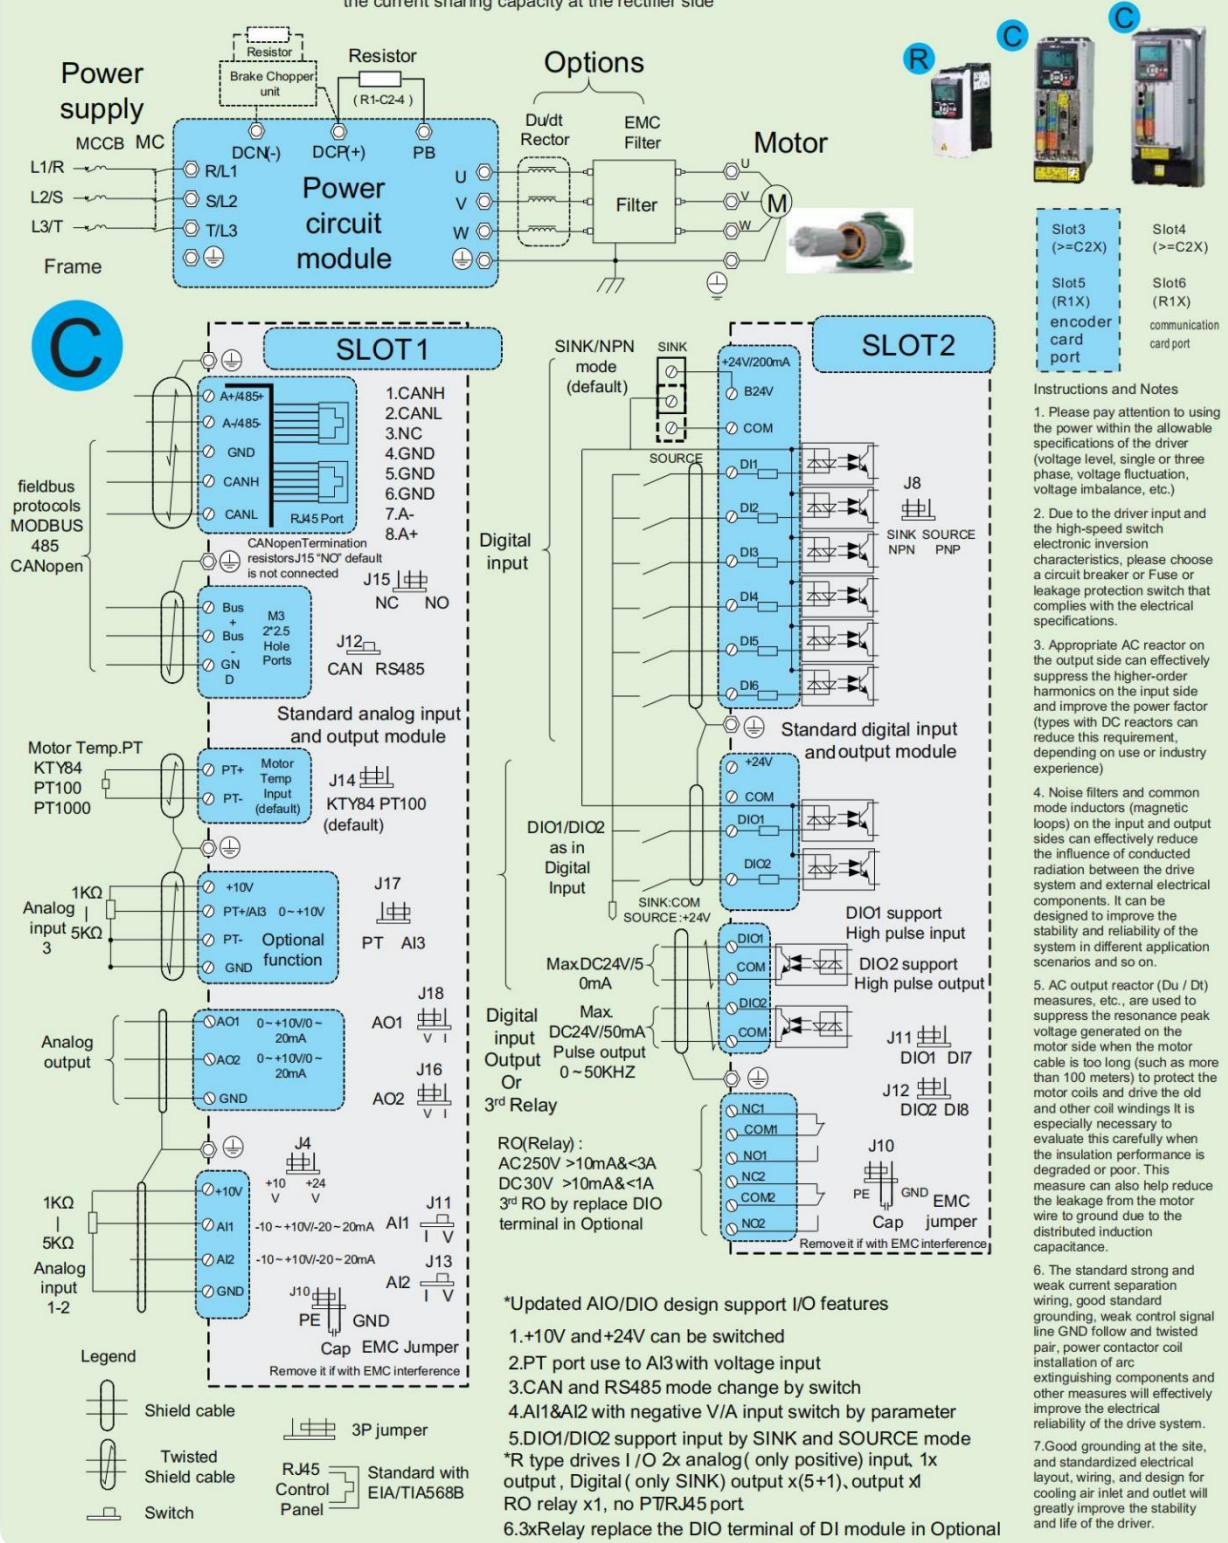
the current sharing capacity at the rectifier side

Resistor
Brake Chopper unit
Resistor
(R1-C2-4)
Options
Power supply
MCCB MC
L1/R
L2/S
L3/T
Frame
R/L1
S/L2
T/L3
DCN(-)
DCP(+)
PB
Power circuit module
U
V
W
Du/dt Rector
EMC Filter
Filter
Motor
U
V
W
M
R
C
C

Slot3 (>=C2X)
Slot4 (>=C2X)
Slot5 (R1X) encoder card port
Slot6 (R1X) communication card port

C
SLOT1
A+/485+
A-/485-
GND
CANH
CANL
RJ45 Port
1.CANH
2.CANL
3.NC
4.GND
5.GND
6.GND
7.A-
8.A+
CANopenTermination resistorsJ15 "NO" default is not connected
J15
NC NO
fieldbus protocols MODBUS 485 CANopen
Bus +
Bus -
GND
M3 2*2.5 Hole Ports
J12
CAN RS485
Standard analog input and output module
Motor Temp.PT KTY84 PT100 PT1000
PT+
PT-
Motor Temp Input (default)
J14
KTY84 PT100 (default)
1KΩ
Analog input 3
5KΩ
+10V
PT+/AI3 0~+10V
PT-
GND
Optional function
J17
PT AI3
Analog output
AO1 0~+10V/0~20mA
AO2 0~+10V/0~20mA
GND
J18
AO1
V I
J16
AO2
V I
J4
+10 V
+24 V
+10V
AI1 -10~+10V/-20~20mA
AI2 -10~+10V/-20~20mA
GND
J11
AI1
I V
J13
AI2
I V
1KΩ
5KΩ
Analog input 1-2
J10
PE GND
Cap EMC Jumper
Remove it if with EMC interference
Legend
Shield cable
Twisted Shield cable
Switch
3P jumper
RJ45 Control Panel
Standard with EIA/TIA568B

SINK/NPN mode (default)
SINK
SOURCE
SLOT2
+24V/200mA
B24V
COM
DI1
DI2
DI3
DI4
DI5
DI6
Digital input
J8
SINK SOURCE NPN PNP
Standard digital input and output module
+24V
COM
DIO1
DIO2
DIO1/DIO2 as in Digital Input
SINK:COM SOURCE:+24V
DIO1
COM
DIO2
COM
DIO1 support High pulse input
DIO2 support High pulse output
MaxDC24V/50mA
Digital input Output Or 3rd Relay
Max. DC24V/50mA Pulse output 0~50KHZ
J11
DIO1 DI7
J12
DIO2 DI8
NC1
COM1
NO1
NC2
COM2
NO2
RO(Relay):
AC250V >10mA&<3A
DC30V >10mA&<1A
3rd RO by replace DIO terminal in Optional
J10
PE GND
Cap
EMC jumper
Remove it if with EMC interference

*Updated AIO/DIO design support I/O features
1.+10V and+24V can be switched
2.PT port use to AI3 with voltage input
3.CAN and RS485 mode change by switch
4.AI1&AI2 with negative V/A input switch by parameter
5.DIO1/DIO2 support input by SINK and SOURCE mode
*R type drives I /O 2x analog( only positive) input, 1x output , Digital ( only SINK) output x(5+1), output x1 RO relay x1, no PT/RJ45 port
6.3xRelay replace the DIO terminal of DI module in Optional

Instructions and Notes
1. Please pay attention to using the power within the allowable specifications of the driver (voltage level, single or three phase, voltage fluctuation, voltage imbalance, etc.)
2. Due to the driver input and the high-speed switch electronic inversion characteristics, please choose a circuit breaker or Fuse or leakage protection switch that complies with the electrical specifications.
3. Appropriate AC reactor on the output side can effectively suppress the higher-order harmonics on the input side and improve the power factor (types with DC reactors can reduce this requirement, depending on use or industry experience)
4. Noise filters and common mode inductors (magnetic loops) on the input and output sides can effectively reduce the influence of conducted radiation between the drive system and external electrical components. It can be designed to improve the stability and reliability of the system in different application scenarios and so on.
5. AC output reactor (Du / Dt) measures, etc., are used to suppress the resonance peak voltage generated on the motor side when the motor cable is too long (such as more than 100 meters) to protect the motor coils and drive the old and other coil windings It is especially necessary to evaluate this carefully when the insulation performance is degraded or poor. This measure can also help reduce the leakage from the motor wire to ground due to the distributed induction capacitance.
6. The standard strong and weak current separation wiring, good standard grounding, weak control signal line GND follow and twisted pair, power contactor coil installation of arc extinguishing components and other measures will effectively improve the electrical reliability of the drive system.
7.Good grounding at the site, and standardized electrical layout, wiring, and design for cooling air inlet and outlet will greatly improve the stability and life of the driver.